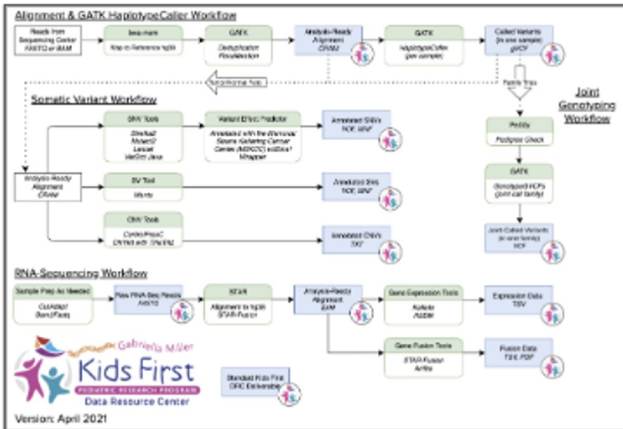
Alignment & GATK HaplotypeCaller Workflow

Reads from Sequencing Center FASTQ or BAM

bwa mem
Map to Reference hg38

GATK
Deduplication Recalibration

Analysis-Ready Alignment CRAM

GATK
HaplotypeCaller (per sample)

Called Variants (in one sample) gVCF

Tumor/Normal Pairs

Family Trios

Joint Genotyping Workflow

Somatic Variant Workflow

SNV Tools
Strelka2
Mutect2
Lancet
VarDict Java

Variant Effect Predictor
Annotated with the Memorial Sloan Kettering Cancer Center (MSKCC) vcf2maf Wrapper

Annotated SNVs VCF, MAF

Analysis-Ready Alignment CRAM

SV Tool
Manta

Annotated SVs VCF, MAF

CNV Tools
ControlFreeC
CNVkit with Theta2

Annotated CNVs TXT

Peddy
Pedigree Check

GATK
Genotyped VCFs (joint call family)

Joint Called Variants (in one family) VCF

RNA-Sequencing Workflow

Sample Prep As Needed
Cutadapt
Bam2Fastq

Raw RNA-Seq Reads FASTQ

STAR
Alignment to hg38
STAR-Fusion

Analysis-Ready Alignment BAM

Gene Expression Tools
Kallisto
RSEM

Expression Data TSV

Gene Fusion Tools
STAR-Fusion
Arriba

Fusion Data TSV, PDF

Gabriella Miller
Kids First
PEDIATRIC RESEARCH PROGRAM
Data Resource Center

Standard Kids First DRC Deliverable

Version: April 2021